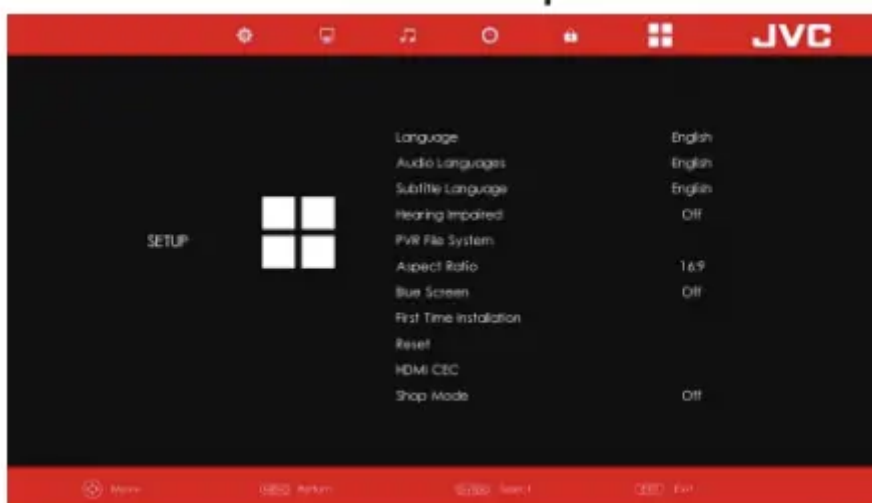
JVC

SETUP

Language English
Audio Languages English
Subtitle Language English
Hearing Impaired Off
PVR File System
Aspect Ratio 16:9
Blue Screen Off
First Time Installation
Reset
HDMI CEC
Shop Mode Off

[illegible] Move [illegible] Return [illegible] Select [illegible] Exit